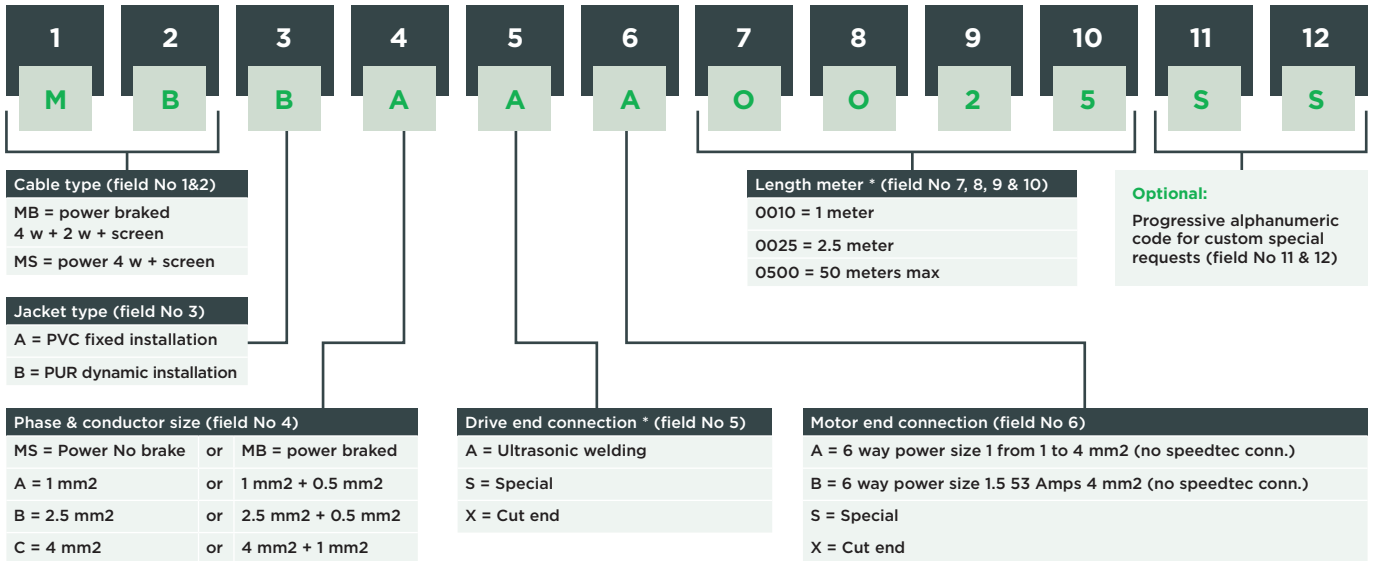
1 2 3 4 5 6 7 8 9 10 11 12

M B B A A A O O 2 5 S S

Cable type (field No 1&2)
MB = power braked 4 w + 2 w + screen
MS = power 4 w + screen

Jacket type (field No 3)
A = PVC fixed installation
B = PUR dynamic installation

Length meter * (field No 7, 8, 9 & 10)
0010 = 1 meter
0025 = 2.5 meter
0500 = 50 meters max

Optional:
Progressive alphanumeric code for custom special requests (field No 11 & 12)

Phase & conductor size (field No 4)

| MS = Power No brake | or | MB = power braked |
|---|---|---|
| A = 1 mm2 | or | 1 mm2 + 0.5 mm2 |
| B = 2.5 mm2 | or | 2.5 mm2 + 0.5 mm2 |
| C = 4 mm2 | or | 4 mm2 + 1 mm2 |

Drive end connection * (field No 5)
A = Ultrasonic welding
S = Special
X = Cut end

Motor end connection (field No 6)
A = 6 way power size 1 from 1 to 4 mm2 (no speedtec conn.)
B = 6 way power size 1.5 53 Amps 4 mm2 (no speedtec conn.)
S = Special
X = Cut end